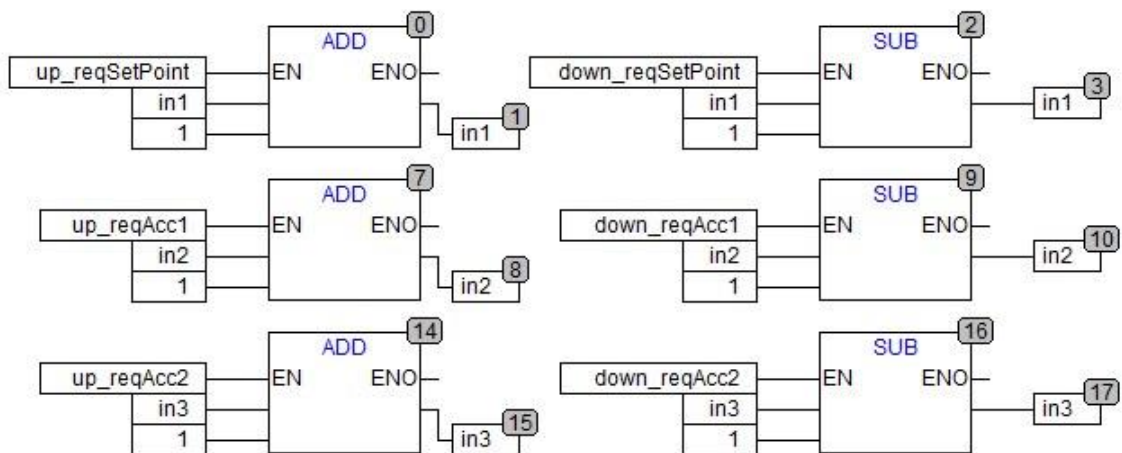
ADD
0
up_reqSetPoint
EN
ENO
in1
1
in1
1

SUB
2
down_reqSetPoint
EN
ENO
in1
1
in1
3

ADD
7
up_reqAcc1
EN
ENO
in2
1
in2
8

SUB
9
down_reqAcc1
EN
ENO
in2
1
in2
10

ADD
14
up_reqAcc2
EN
ENO
in3
1
in3
15

SUB
16
down_reqAcc2
EN
ENO
in3
1
in3
17